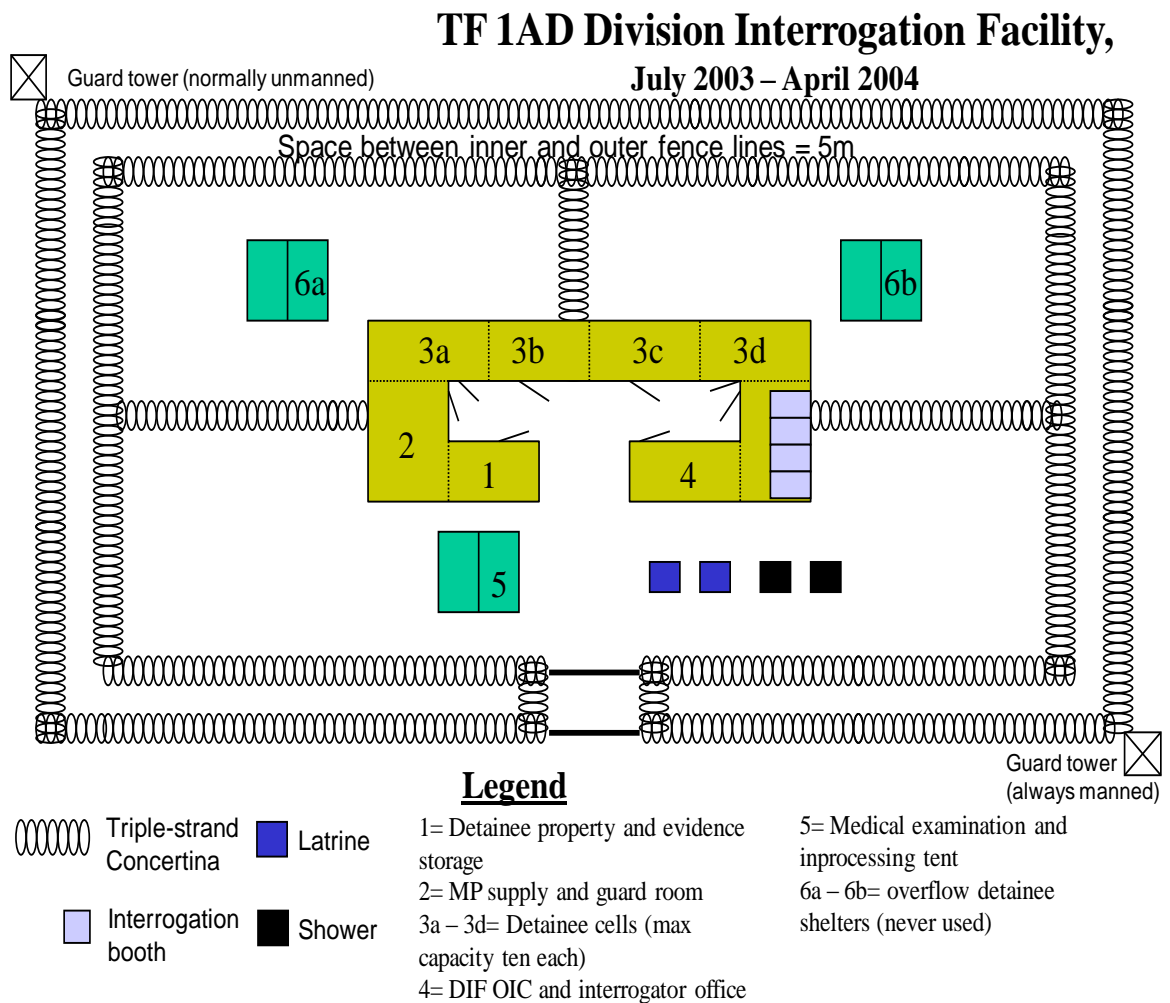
TF 1AD Division Interrogation Facility,

July 2003 – April 2004

Guard tower (normally unmanned)

Space between inner and outer fence lines = 5m

6a

6b

3a

3b

3c

3d

2

1

4

5

Guard tower (always manned)

Legend

Triple-strand Concertina

Latrine

Interrogation booth

Shower

1= Detainee property and evidence storage
2= MP supply and guard room
3a – 3d= Detainee cells (max capacity ten each)
4= DIF OIC and interrogator office

5= Medical examination and inprocessing tent
6a – 6b= overflow detainee shelters (never used)